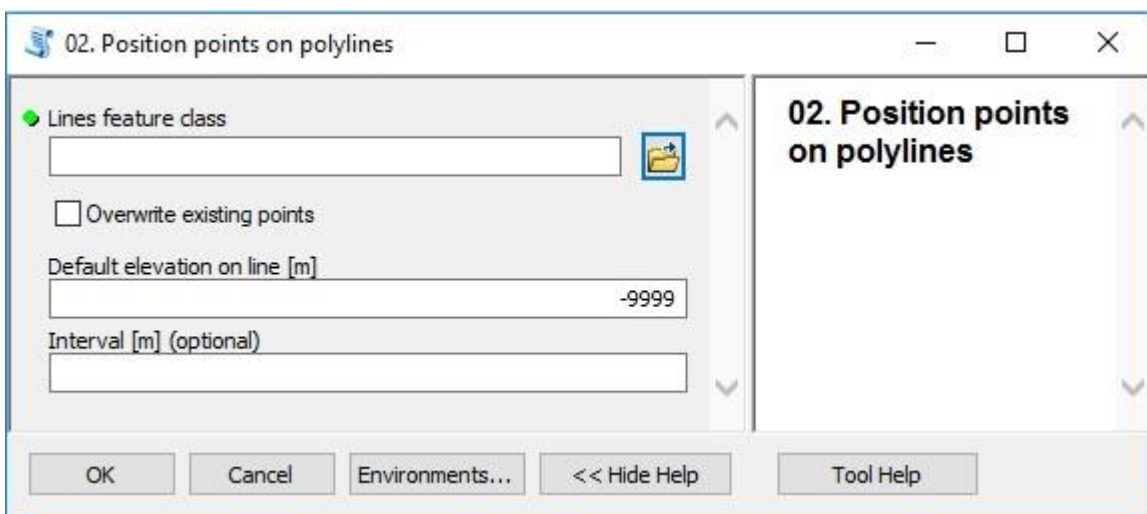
02. Position points on polylines

Lines feature class

Overwrite existing points

Default elevation on line [m]

-9999

Interval [m] (optional)

02. Position points on polylines

OK Cancel Environments... << Hide Help Tool Help